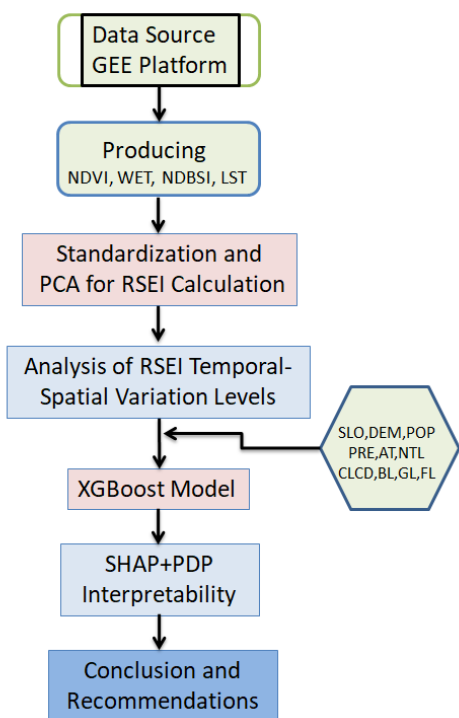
Data Source
GEE Platform

Producing
NDVI, WET, NDBSI, LST

Standardization and PCA for RSEI Calculation

Analysis of RSEI Temporal-Spatial Variation Levels

SLO,DEM,POP
PRE,AT,NTL
CLCD,BL,GL,FL

XGBoost Model

SHAP+PDP
Interpretability

Conclusion and Recommendations